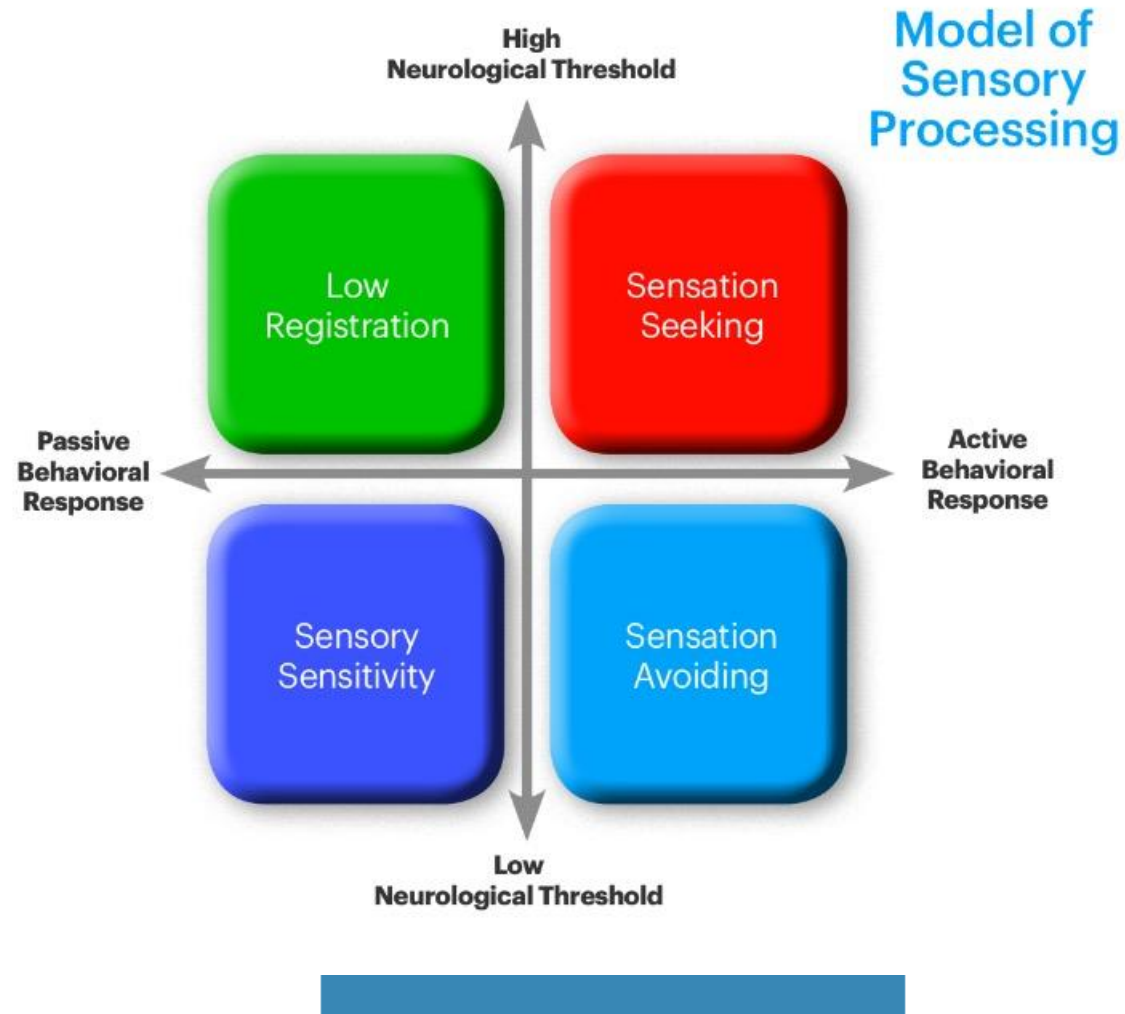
Model of Sensory Processing

High
Neurological Threshold

Low Registration

Sensation Seeking

Passive Behavioral Response

Active Behavioral Response

Sensory Sensitivity

Sensation Avoiding

Low
Neurological Threshold